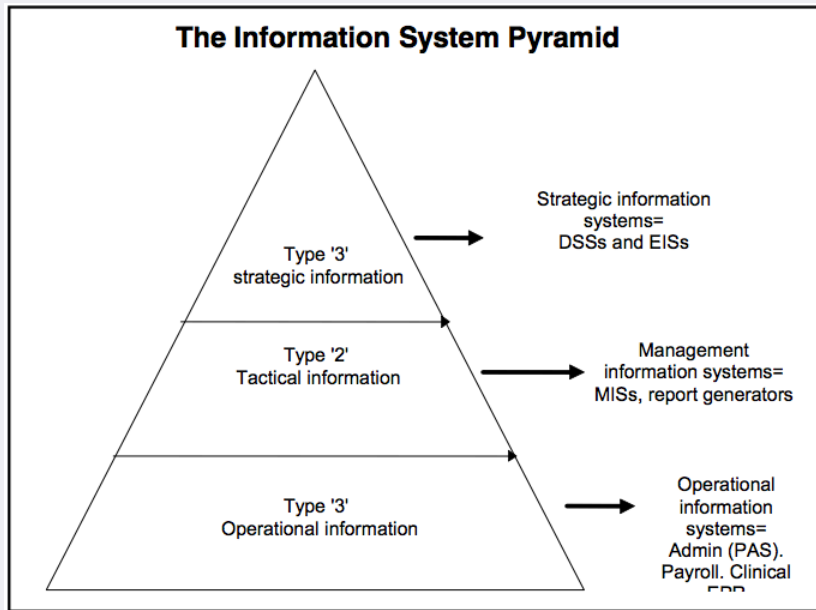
The Information System Pyramid

Type '3'
strategic information

Strategic information systems=
DSSs and EISs

Type '2'
Tactical information

Management information systems=
MISs, report generators

Type '3'
Operational information

Operational information systems=
Admin (PAS).
Payroll. Clinical
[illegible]